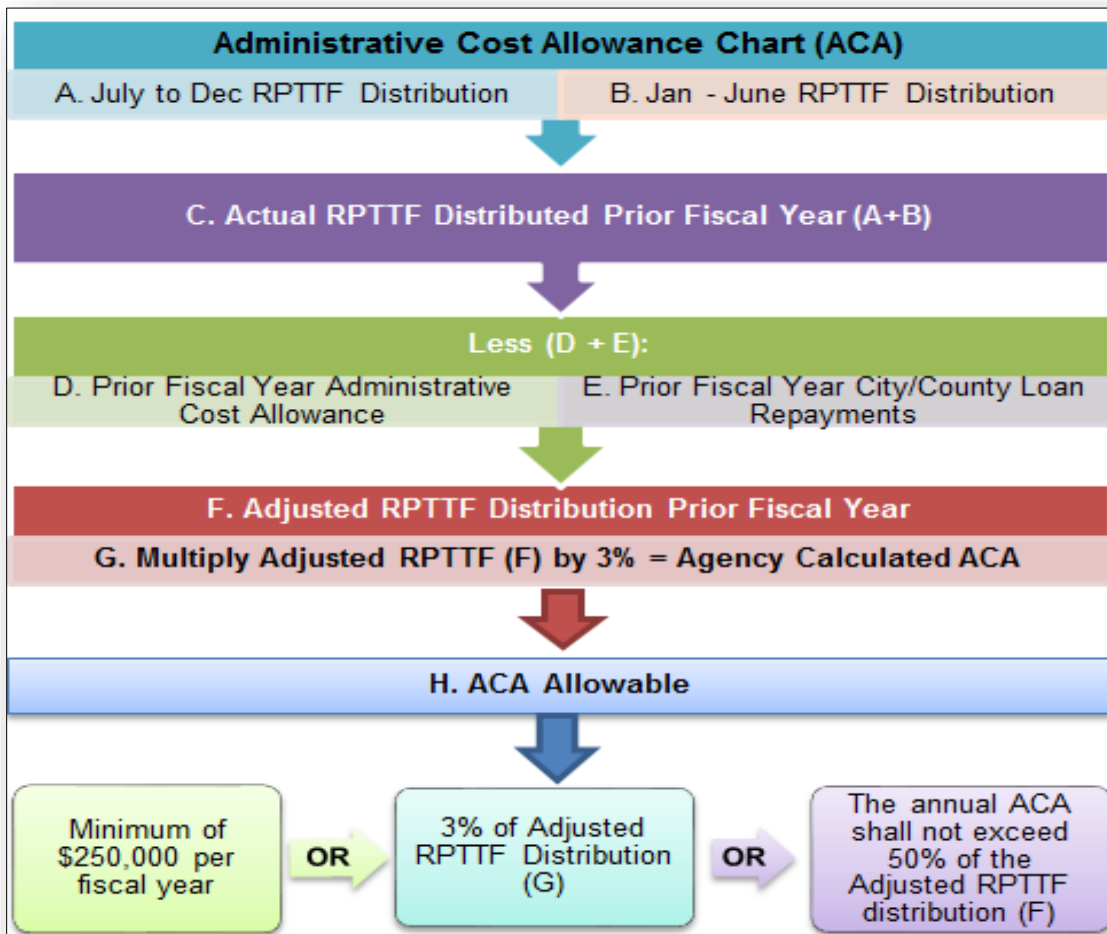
Administrative Cost Allowance Chart (ACA)

A. July to Dec RPTTF Distribution

B. Jan - June RPTTF Distribution

C. Actual RPTTF Distributed Prior Fiscal Year (A+B)

Less (D + E):

D. Prior Fiscal Year Administrative Cost Allowance

E. Prior Fiscal Year City/County Loan Repayments

F. Adjusted RPTTF Distribution Prior Fiscal Year

G. Multiply Adjusted RPTTF (F) by 3% = Agency Calculated ACA

H. ACA Allowable

Minimum of \$250,000 per fiscal year

OR

3% of Adjusted RPTTF Distribution (G)

OR

The annual ACA shall not exceed 50% of the Adjusted RPTTF distribution (F)